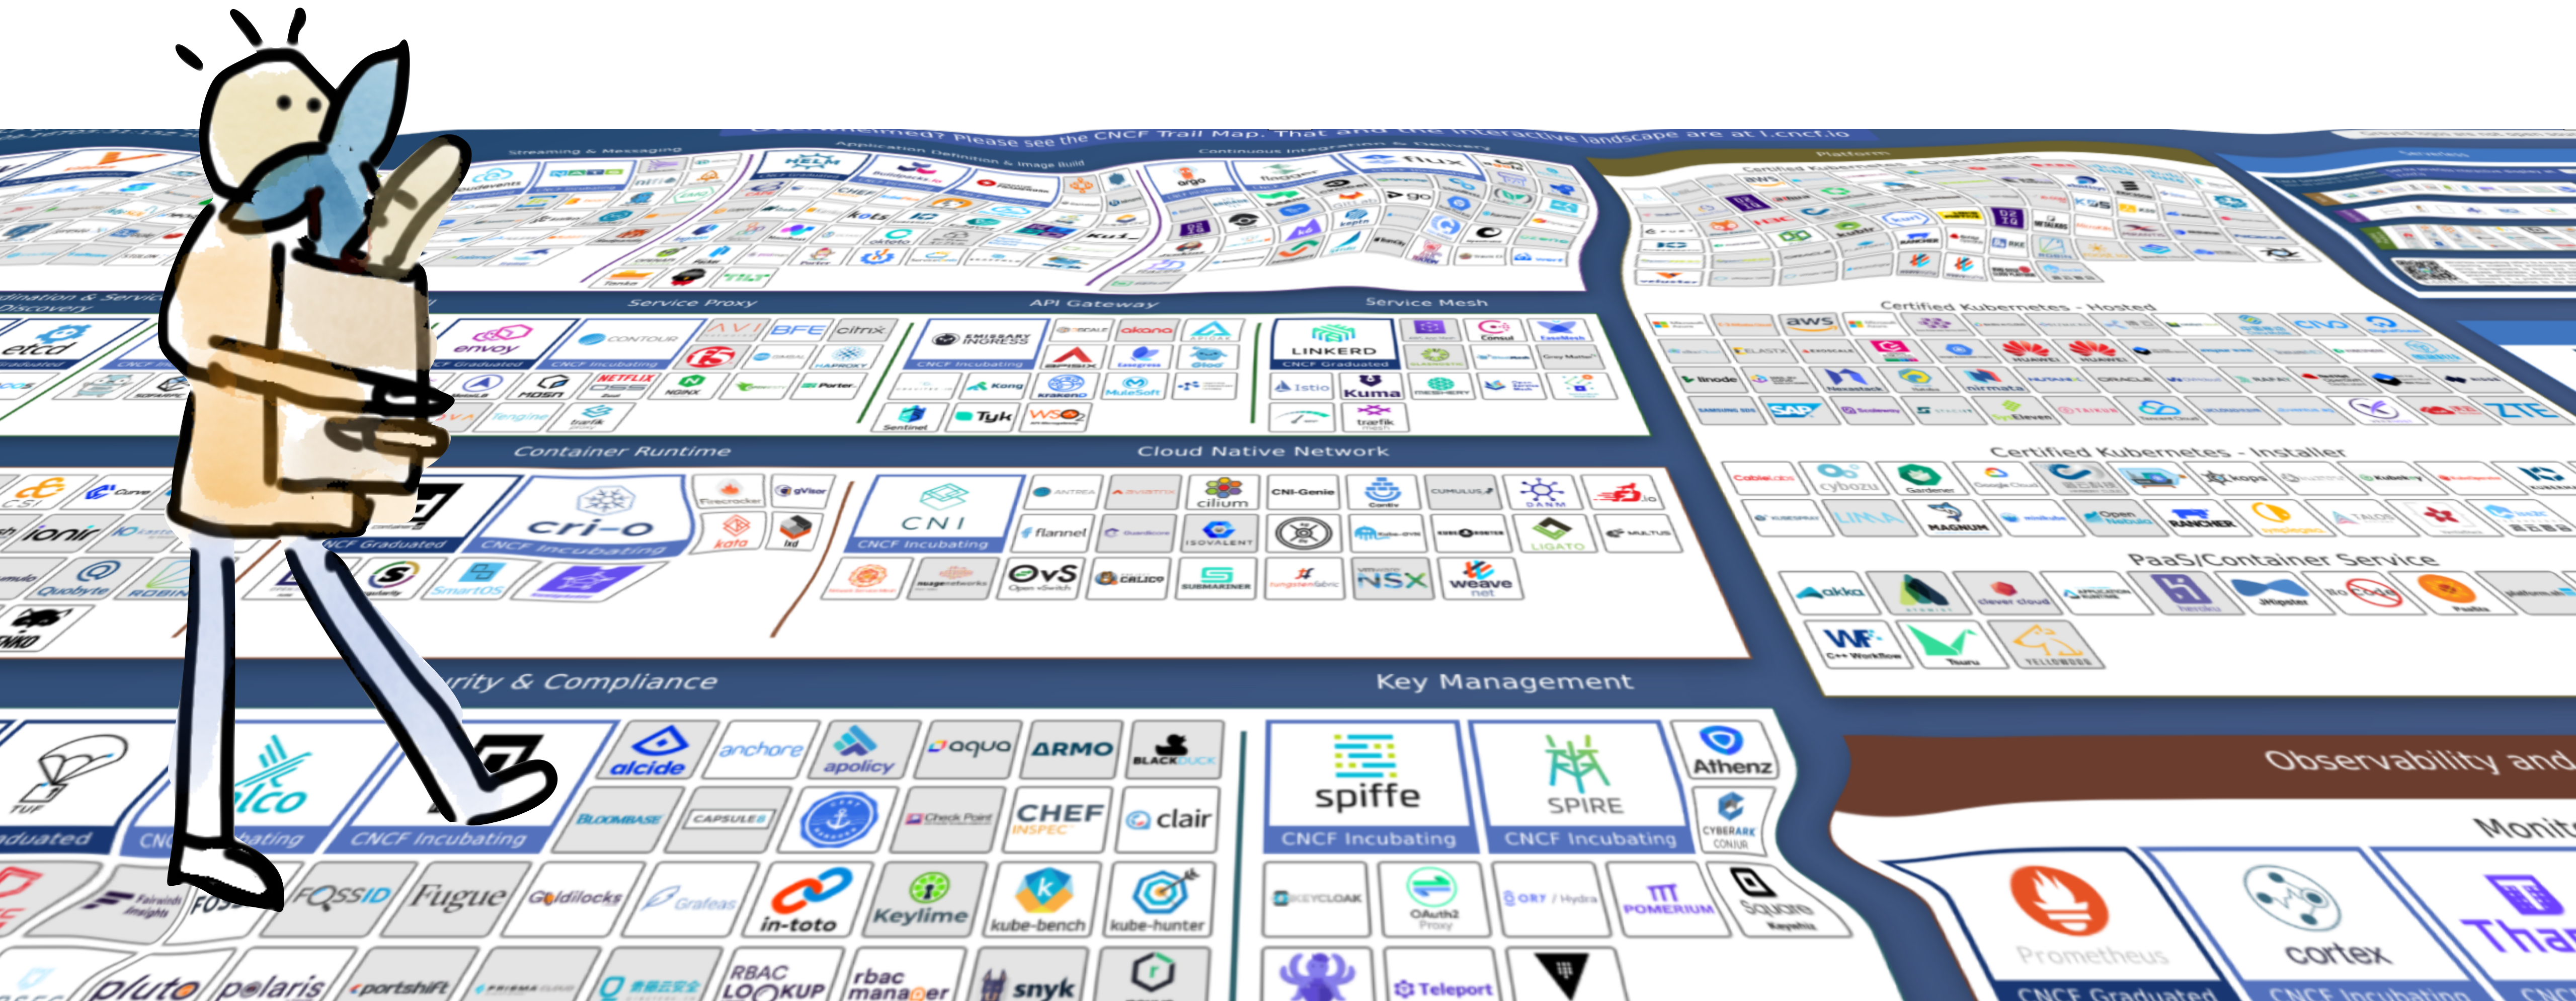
Overwhelmed? Please see the CNCF Trail Map. That and the interactive landscape are at l.cncf.io

Streaming & Messaging

Application Definition & Image Build

Continuous Integration & Delivery

Platform

Certified Kubernetes - Distribution

HELM

argo

flux

Service Proxy

API Gateway

Service Mesh

etcd

envoy

CONTOUR

AVI

BFE

citrix

EMISSARY INGRESS

akana

LINKERD

CNCF Graduated

CNCF Incubating

NETFLIX OSS

NGINX

Kong

Tyk

WSO2

Istio

Kuma

traefik

Certified Kubernetes - Hosted

aws

HUAWEI

linode

nirmata

ORACLE

SAP

ZTE

Container Runtime

Cloud Native Network

cri-o

ionir

Quobyte

CNI

CNCF Incubating

ANTREA

cilium

CNI-Genie

flannel

ISOVALENT

OvS

Open vSwitch

CALICO

SUBMARINER

NSX

weave net

kata

gVisor

Certified Kubernetes - Installer

cybozu

Gardener

kops

MAGNUM

RANCHER

PaaS/Container Service

akka

clever cloud

heroku

C++ Workflow

Tsuru

YELLOWDOG

Security & Compliance

Key Management

TUF

Graduated

Falco

CNCF Incubating

alcide

anchore

apolicy

aqua

ARMO

BLACKDUCK

BLOOMBASE

CAPSULE

Check Point

CHEF INSPEC

clair

spiffe

CNCF Incubating

SPIRE

CNCF Incubating

Athenz

CYBERARK CONJUR

Observability and Analysis

Monitoring

Fairwinds Insights

FOSSID

Fugue

Goldilocks

Grafeas

in-toto

Keylime

kube-bench

kube-hunter

KEYCLOAK

OAuth2 Proxy

ORY / Hydra

POMERIUM

Square Keywhiz

Prometheus

CNCF Graduated

cortex

CNCF Incubating

Thanos

pluto

polaris

portshift

PRISMA CLOUD

RBAC LOOKUP

rbac manager

snyk

Teleport